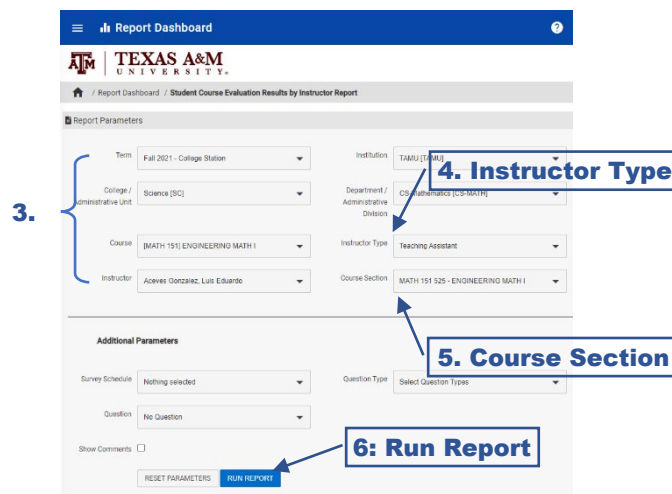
Report Dashboard

TEXAS A&M UNIVERSITY

/ Report Dashboard / Student Course Evaluation Results by Instructor Report

Report Parameters

3.

Term Fall 2021 - College Station

Institution TAMU [TAMU]

4. Instructor Type

College / Administrative Unit Science [SC]

Department / Administrative Division CS-Mathematics [CS-MATH]

Course [MATH 151] ENGINEERING MATH I

Instructor Type Teaching Assistant

Instructor Aceves Gonzalez, Luis Eduardo

Course Section MATH 151 525 - ENGINEERING MATH I

Additional Parameters

5. Course Section

Survey Schedule Nothing selected

Question Type Select Question Types

Question No Question

Show Comments

6: Run Report

RESET PARAMETERS RUN REPORT